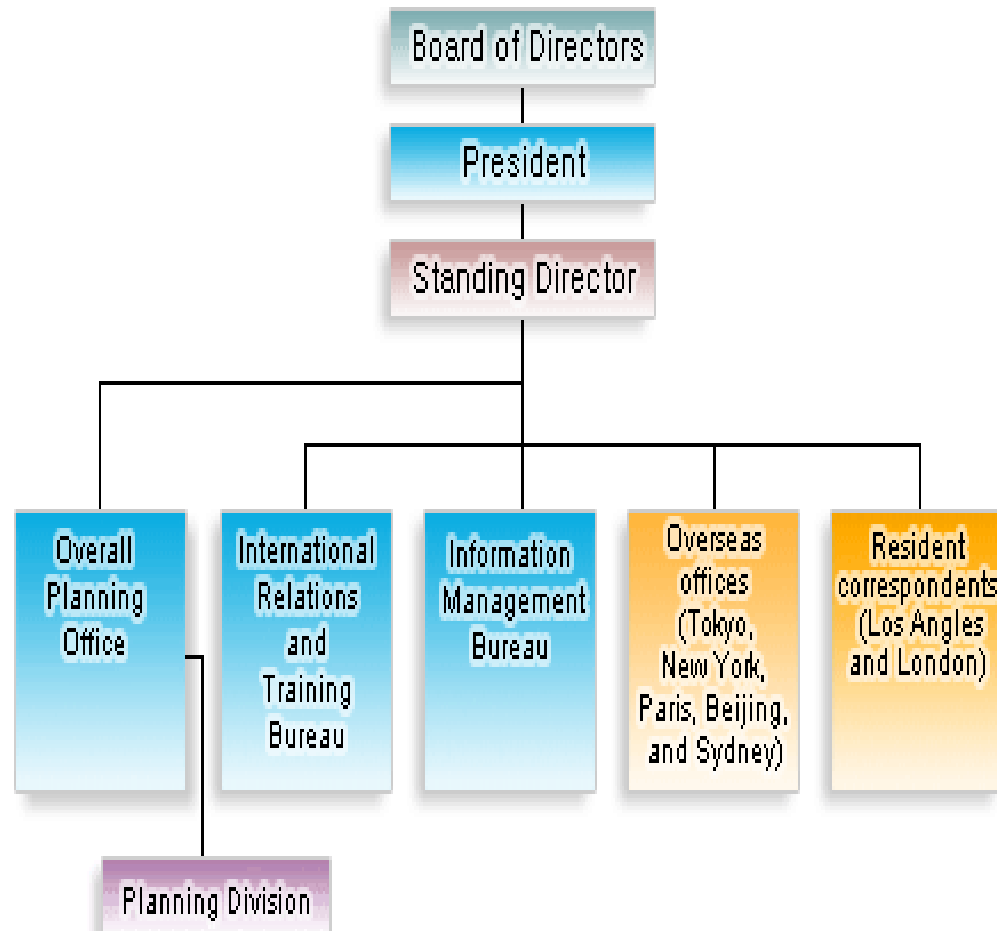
Board of Directors

President

Standing Director

Overall Planning Office

International Relations and Training Bureau

Information Management Bureau

Overseas offices (Tokyo, New York, Paris, Beijing, and Sydney)

Resident correspondents (Los Angles and London)

Planning Division